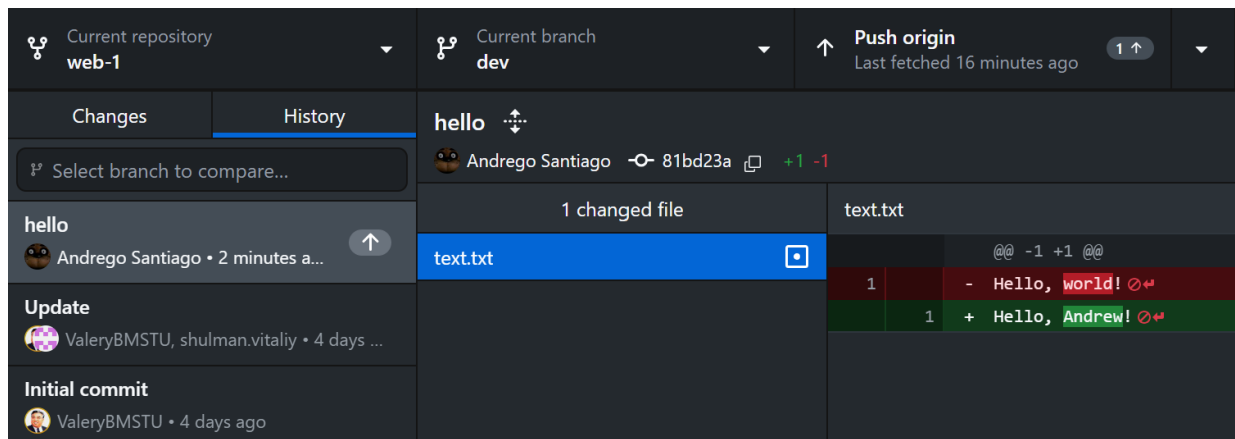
Current repository
web-1

Current branch
dev

Push origin
Last fetched 16 minutes ago
1 ↑

Changes
History

Select branch to compare...

hello
Andrego Santiago • 2 minutes a...

Update
ValeryBMSTU, shulman.vitaliy • 4 days ...

Initial commit
ValeryBMSTU • 4 days ago

hello
Andrego Santiago 81bd23a +1 -1

1 changed file
text.txt

text.txt
@@ -1 +1 @@
1 - Hello, world!
1 + Hello, Andrew!